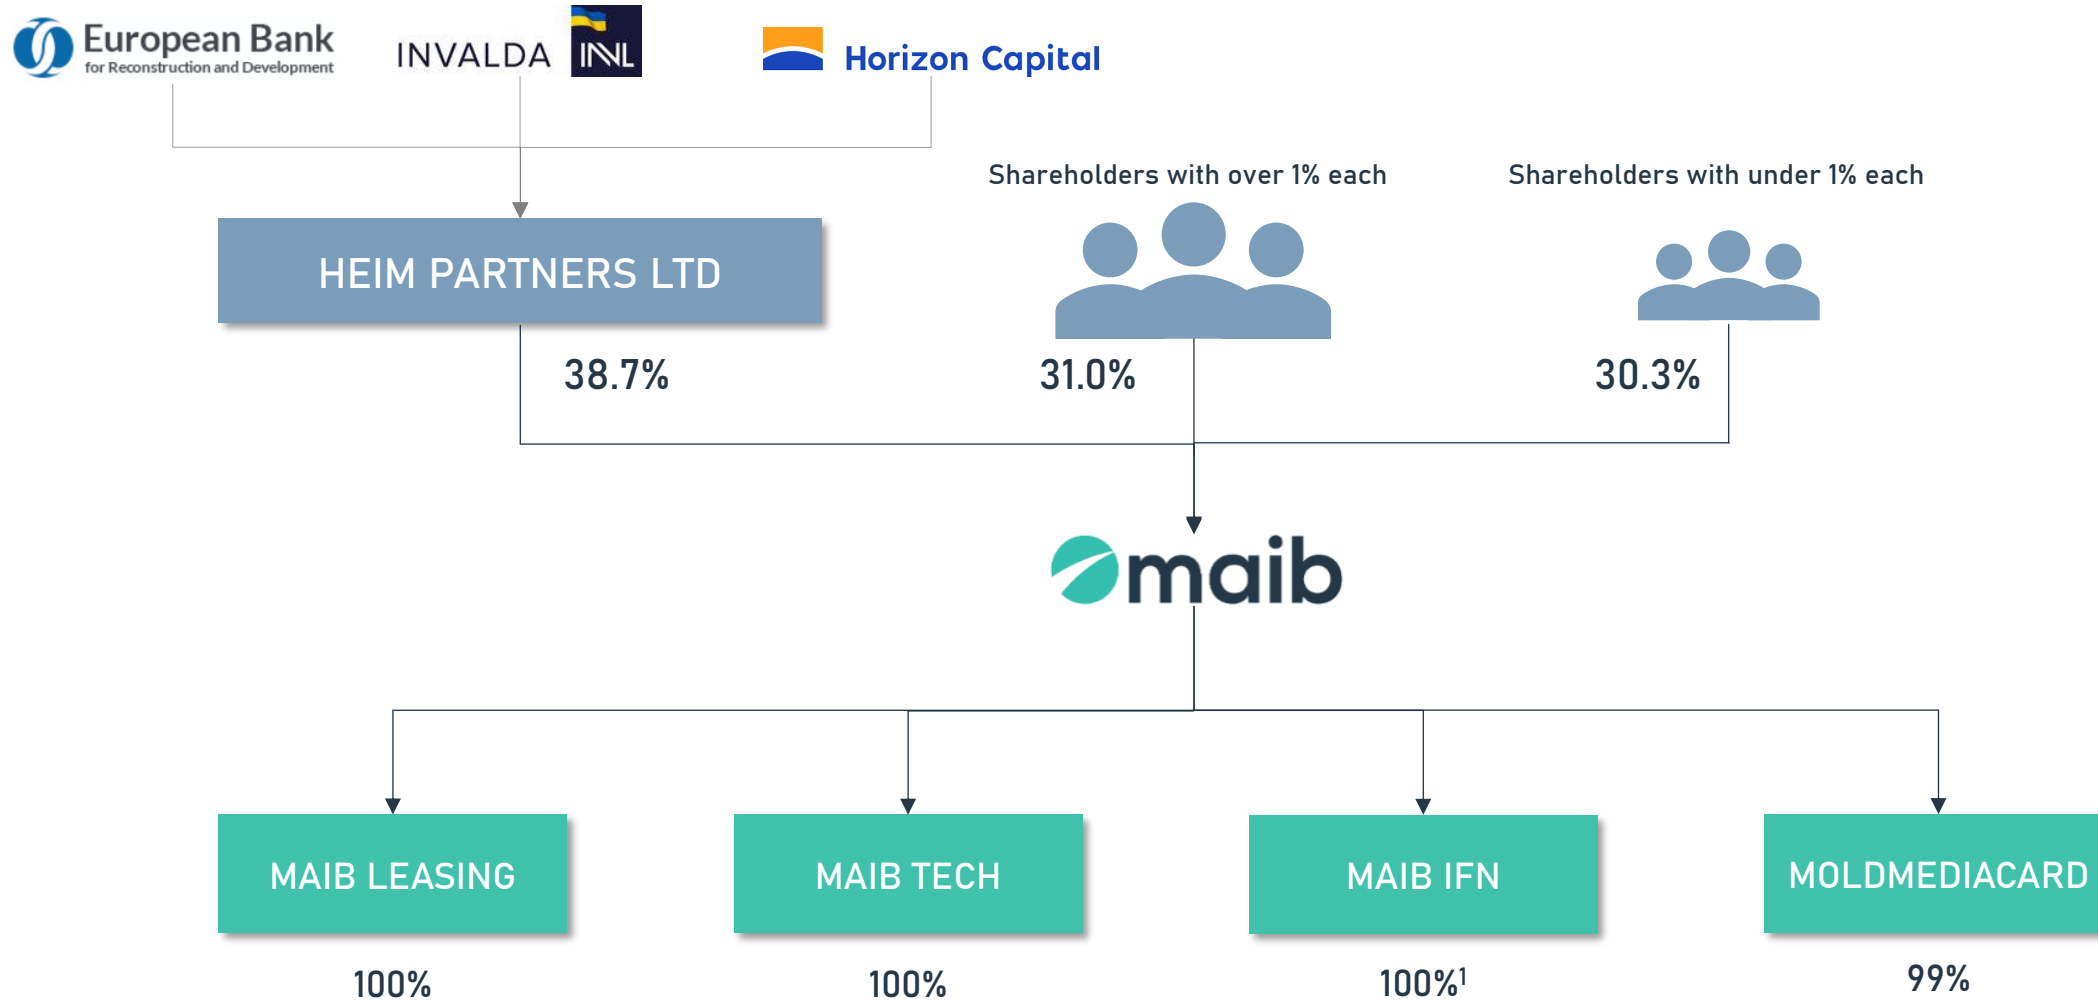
European Bank
for Reconstruction and Development

INVALDA INL

Horizon Capital

Shareholders with over 1% each

Shareholders with under 1% each

HEIM PARTNERS LTD

38.7%

31.0%

30.3%

maib

MAIB LEASING

MAIB TECH

MAIB IFN

MOLDMEDIACARD

100%

100%

100%$^1$

99%